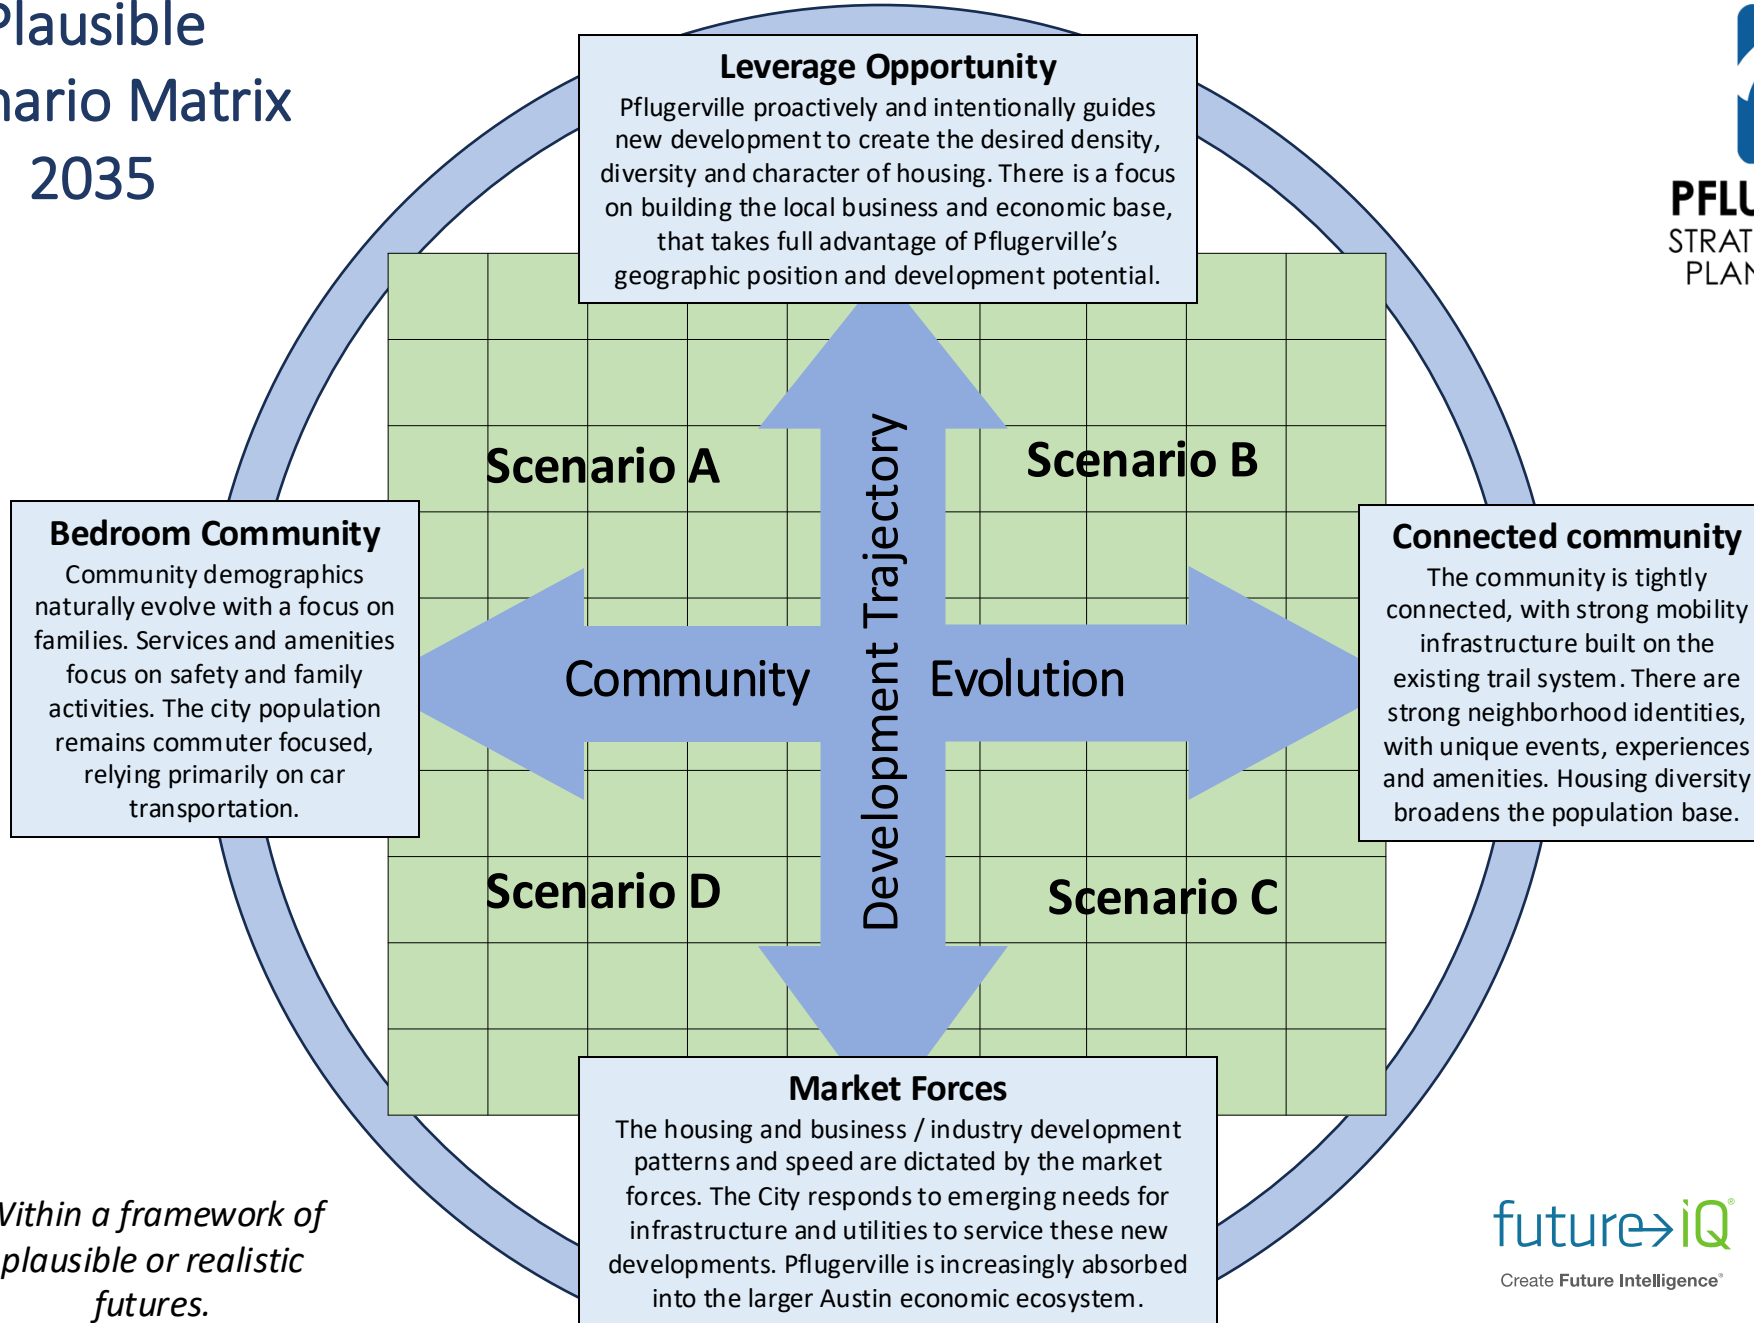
Plausible
nario Matrix
2035

Leverage Opportunity
Pflugerville proactively and intentionally guides new development to create the desired density, diversity and character of housing. There is a focus on building the local business and economic base, that takes full advantage of Pflugerville's geographic position and development potential.

PFLU
STRAT
PLAN

Scenario A

Scenario B

Development Trajectory

Bedroom Community
Community demographics naturally evolve with a focus on families. Services and amenities focus on safety and family activities. The city population remains commuter focused, relying primarily on car transportation.

Community

Evolution

Connected community
The community is tightly connected, with strong mobility infrastructure built on the existing trail system. There are strong neighborhood identities, with unique events, experiences and amenities. Housing diversity broadens the population base.

Scenario D

Scenario C

Market Forces
The housing and business / industry development patterns and speed are dictated by the market forces. The City responds to emerging needs for infrastructure and utilities to service these new developments. Pflugerville is increasingly absorbed into the larger Austin economic ecosystem.

Vithin a framework of plausible or realistic futures.

future→iQ
Create Future Intelligence®